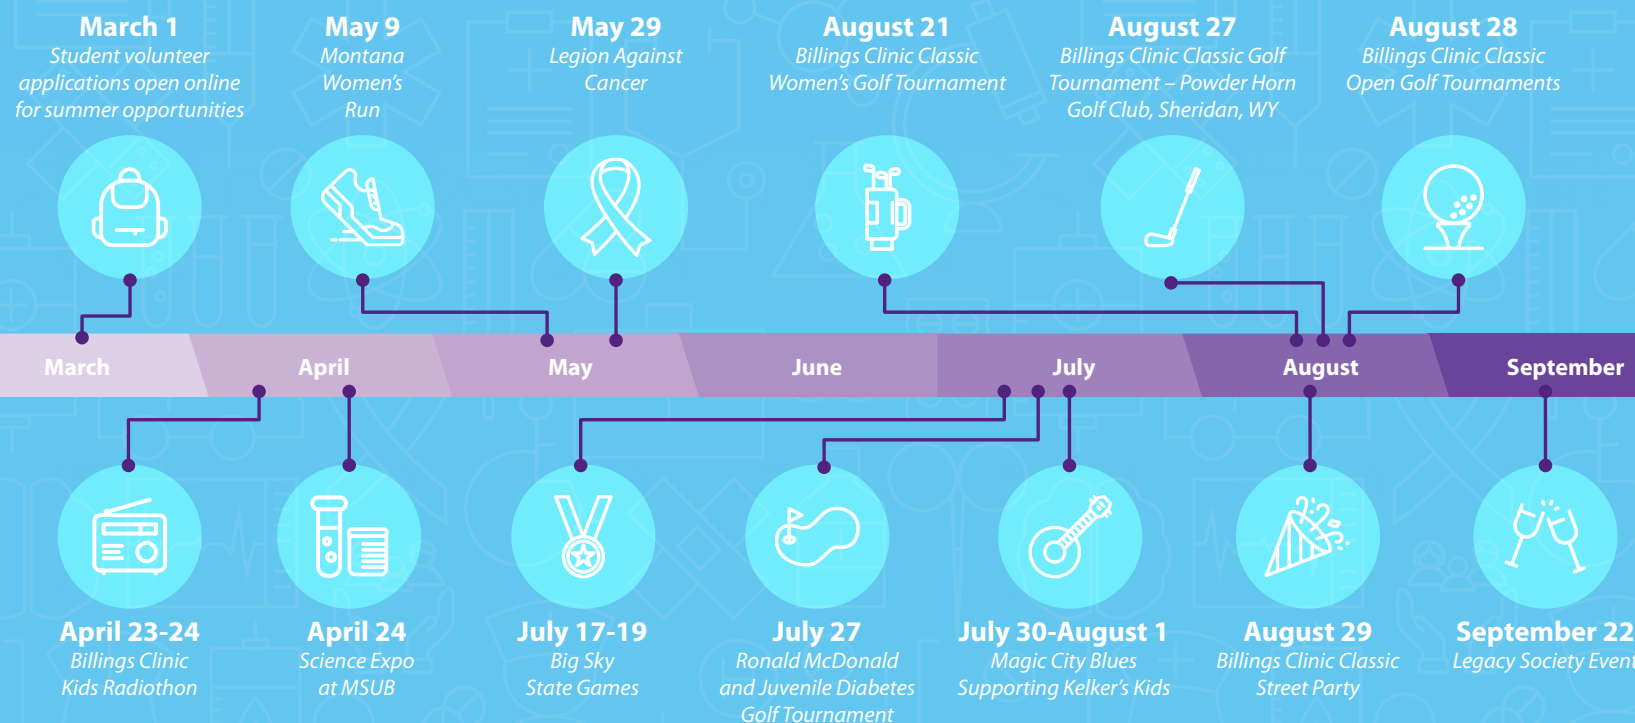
March 1
Student volunteer applications open online for summer opportunities

May 9
Montana Women's Run

May 29
Legion Against Cancer

August 21
Billings Clinic Classic Women's Golf Tournament

August 27
Billings Clinic Classic Golf Tournament – Powder Horn Golf Club, Sheridan, WY

August 28
Billings Clinic Classic Open Golf Tournaments

March
April
May
June
July
August
September

April 23-24
Billings Clinic Kids Radiothon

April 24
Science Expo at MSUB

July 17-19
Big Sky State Games

July 27
Ronald McDonald and Juvenile Diabetes Golf Tournament

July 30-August 1
Magic City Blues Supporting Kelker's Kids

August 29
Billings Clinic Classic Street Party

September 22
Legacy Society Event